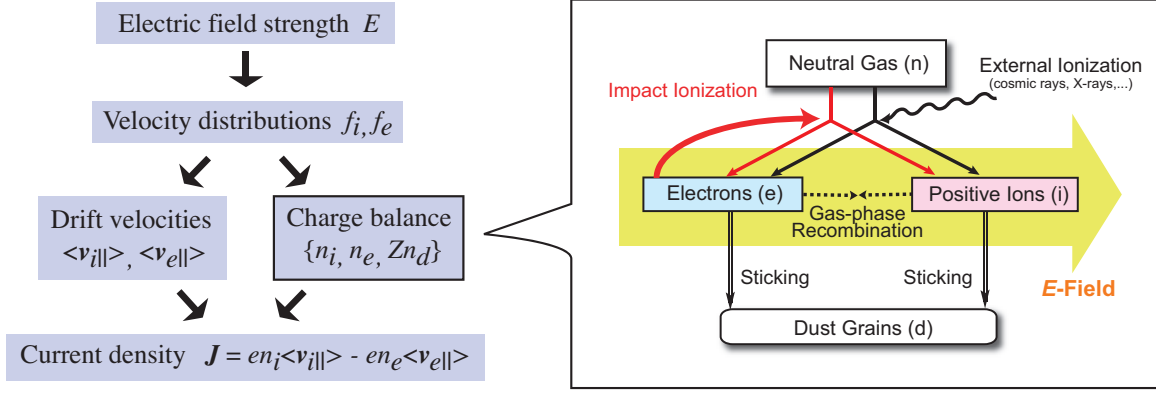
Electric field strength $E$

Velocity distributions $f_i, f_e$

Drift velocities
$<v_{i||}>$, $<v_{e||}>$

Charge balance
$\{n_i, n_e, Zn_d\}$

Current density $J = en_i<v_{i||}> - en_e<v_{e||}>$

Neutral Gas (n)

External Ionization
(cosmic rays, X-rays,...)

Impact Ionization

Electrons (e)

Positive Ions (i)

Gas-phase
Recombination

Sticking

Sticking

E-Field

Dust Grains (d)